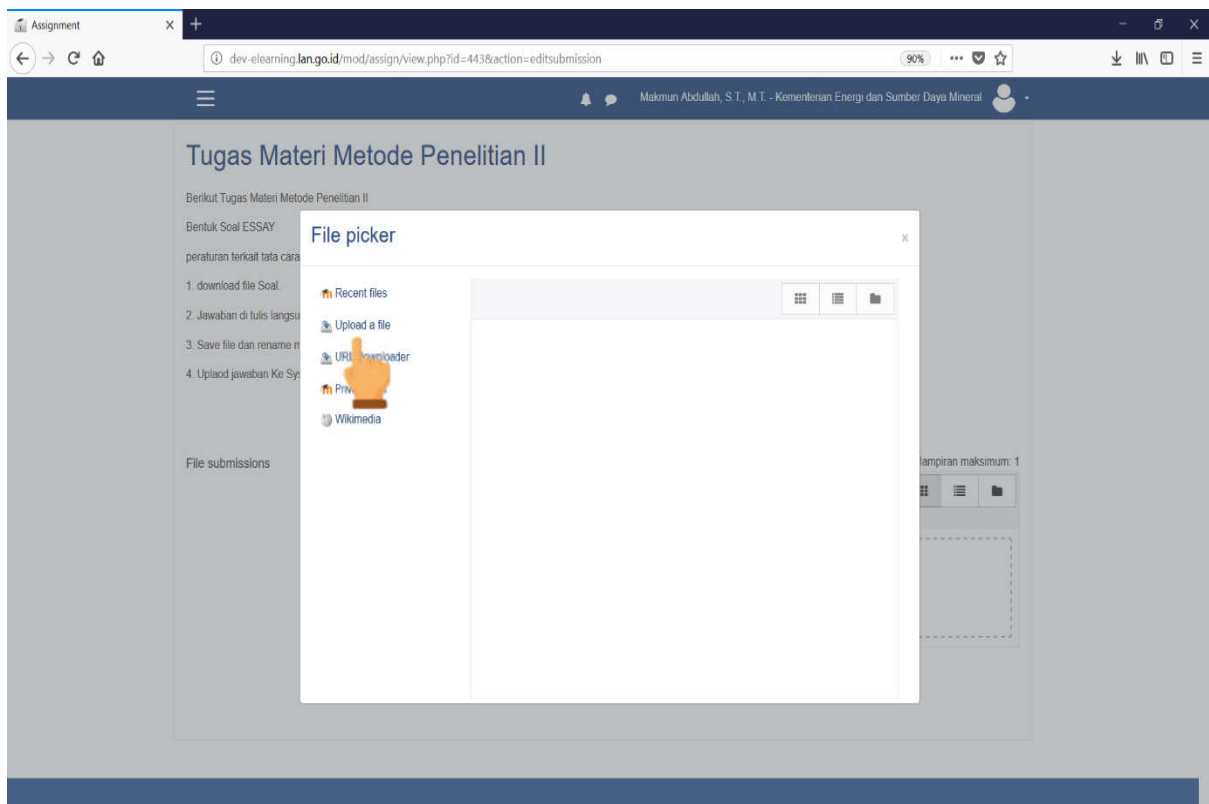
Assignment

dev-elearning.lan.go.id/mod/assign/view.php?id=443&action=editsubmission

90%

Makmun Abdullah, S.T., M.T. - Kementerian Energi dan Sumber Daya Mineral

Tugas Materi Metode Penelitian II

Berikut Tugas Materi Metode Penelitian II

Bentuk Soal ESSAY

peraturan terkait tata cara

1. download file Soal.

2. Jawaban di tulis langsu

3. Save file dan rename m

4. Uplaod jawaban Ke Sy

File submissions

lampiran maksimum: 1

File picker

Recent files

Upload a file

URL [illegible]oader

Priv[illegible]

Wikimedia